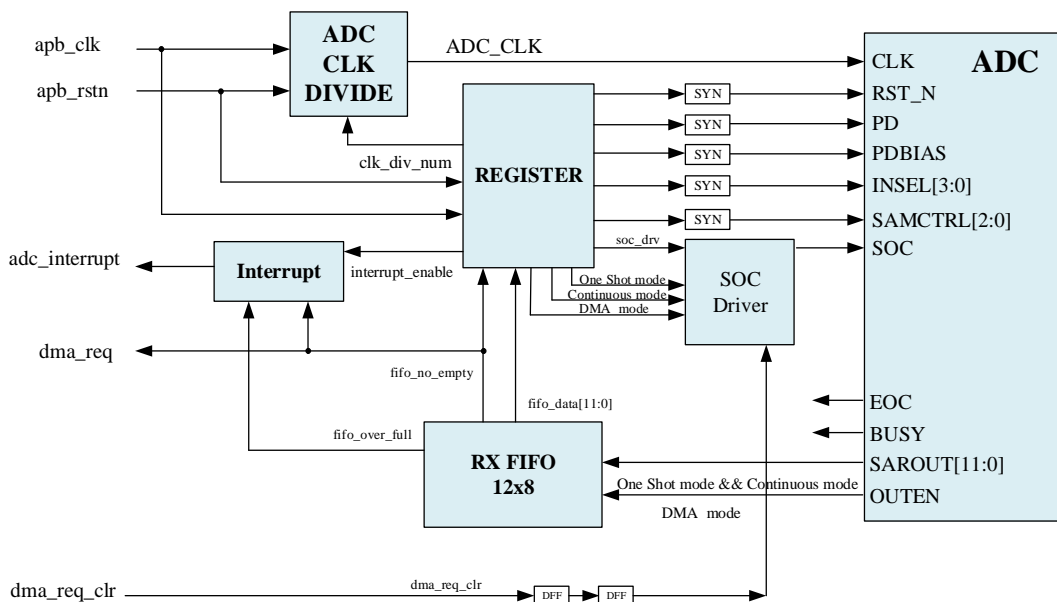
apb_clk
apb_rstn
ADC CLK DIVIDE
ADC_CLK
CLK
ADC
SYN
RST_N
SYN
PD
SYN
PDBIAS
SYN
INSEL[3:0]
SYN
SAMCTRL[2:0]
clk_div_num
REGISTER
soc_drv
SOC
adc_interrupt
Interrupt
interrupt_enable
One Shot mode
Continuous mode
DMA mode
SOC Driver
dma_req
fifo_no_empty
fifo_data[11:0]
EOC
BUSY
fifo_over_full
RX FIFO 12x8
SAROUT[11:0]
One Shot mode && Continuous mode
OUTEN
DMA mode
dma_req_clr
dma_req_clr
DFF
DFF